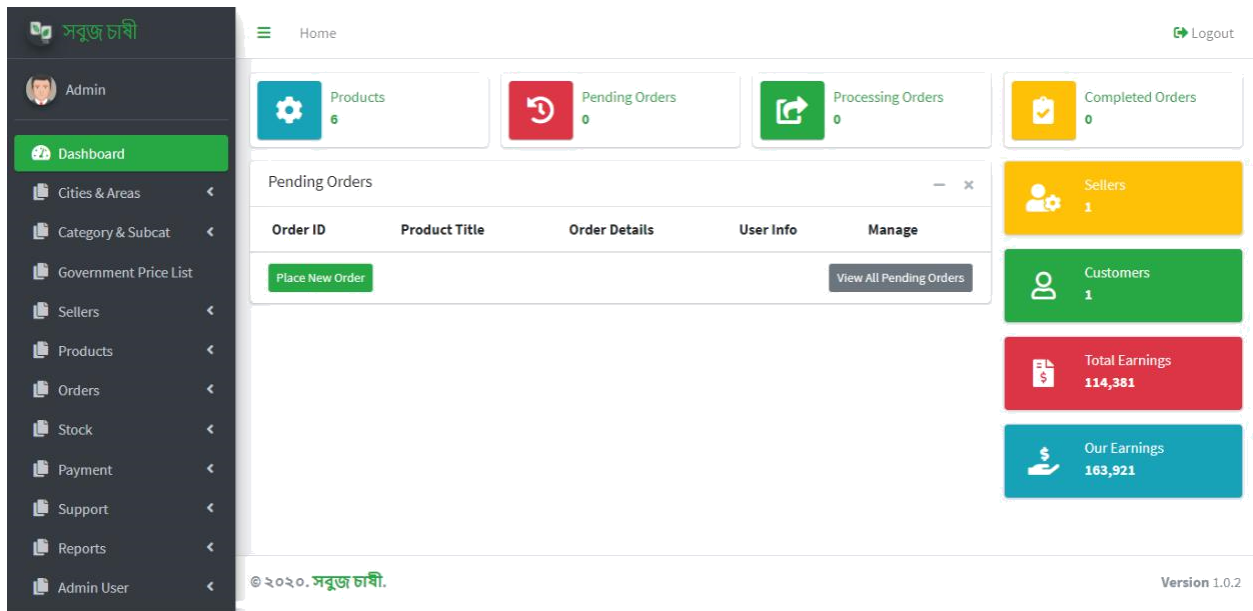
সবুজ চাষী

Admin

Dashboard
Cities & Areas
Category & Subcat
Government Price List
Sellers
Products
Orders
Stock
Payment
Support
Reports
Admin User

Home

Logout

Products
6

Pending Orders
0

Processing Orders
0

Completed Orders
0

Pending Orders

| Order ID | Product Title | Order Details | User Info | Manage |
|---|---|---|---|---|

Place New Order

View All Pending Orders

Sellers
1

Customers
1

Total Earnings
114,381

Our Earnings
163,921

© ২০২০. সবুজ চাষী.

Version 1.0.2